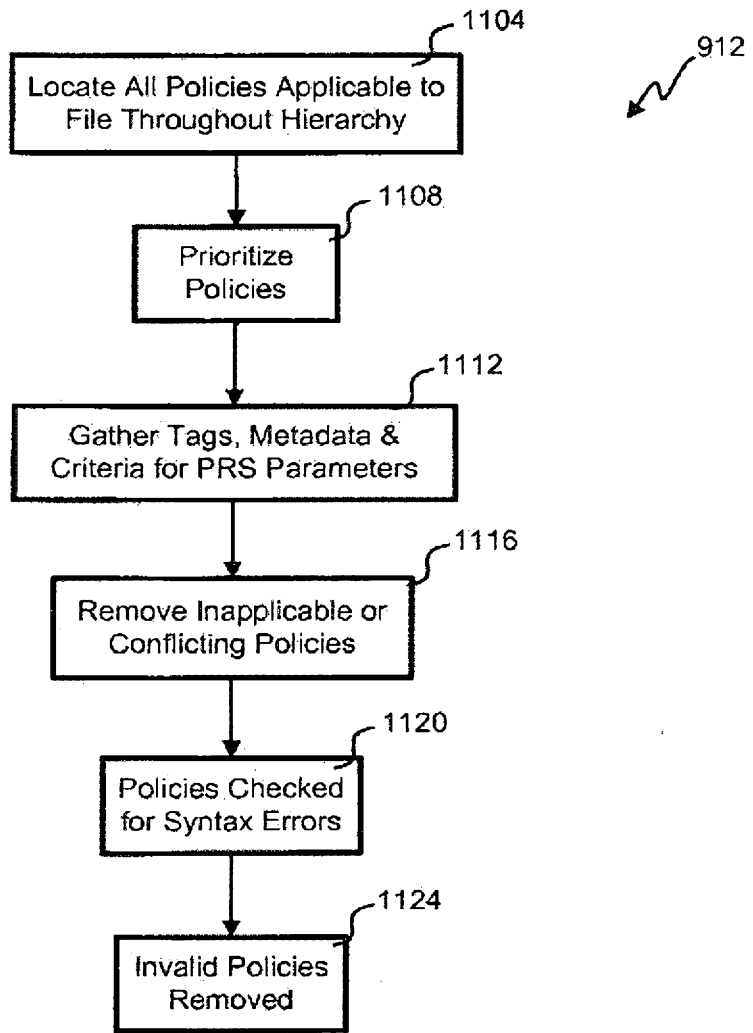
1104

912

Locate All Policies Applicable to File Throughout Hierarchy

1108

Prioritize Policies

1112

Gather Tags, Metadata & Criteria for PRS Parameters

1116

Remove Inapplicable or Conflicting Policies

1120

Policies Checked for Syntax Errors

1124

Invalid Policies Removed